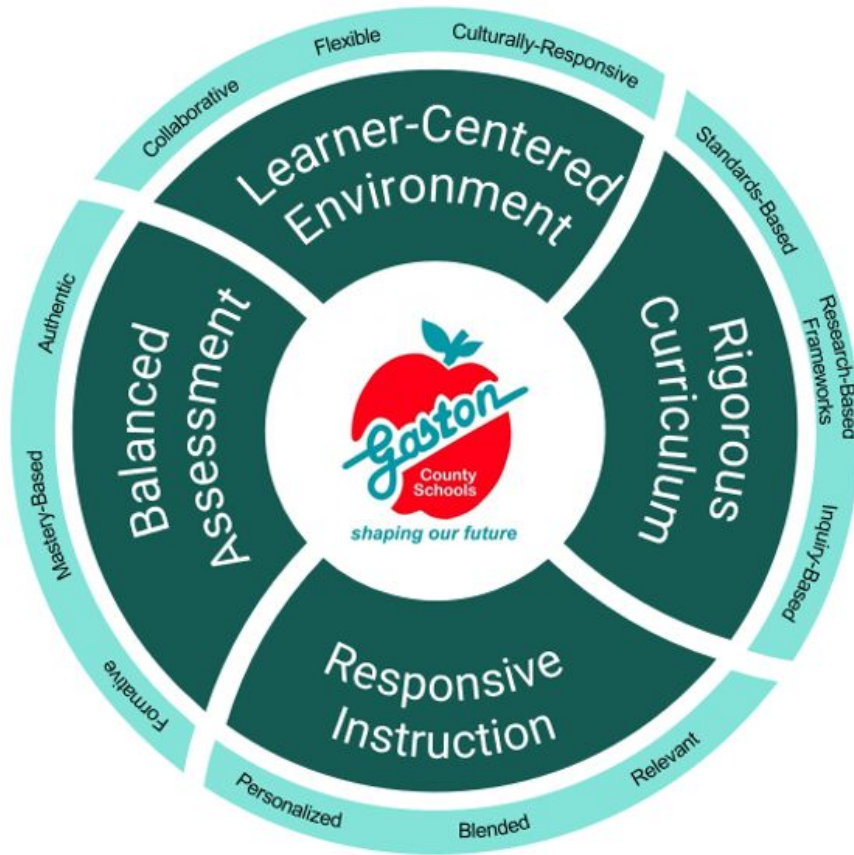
Collaborative
Flexible
Culturally-Responsive

Learner-Centered Environment

Standards-Based
Research-Based Frameworks
Inquiry-Based

Rigorous Curriculum

Gaston
County Schools
shaping our future

Responsive Instruction

Personalized
Blended
Relevant

Balanced Assessment

Authentic
Mastery-Based
Formative